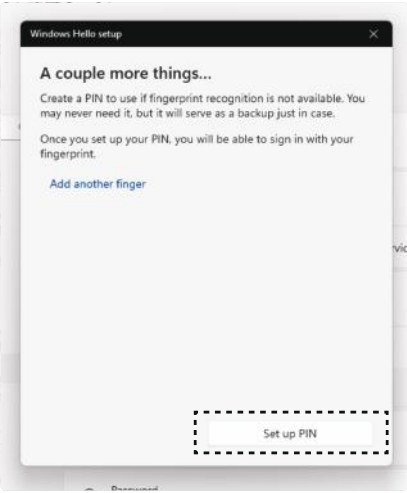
Windows Hello setup

×

A couple more things...

Create a PIN to use if fingerprint recognition is not available. You may never need it, but it will serve as a backup just in case.

Once you set up your PIN, you will be able to sign in with your fingerprint.

Add another finger

rvi

Set up PIN

Password